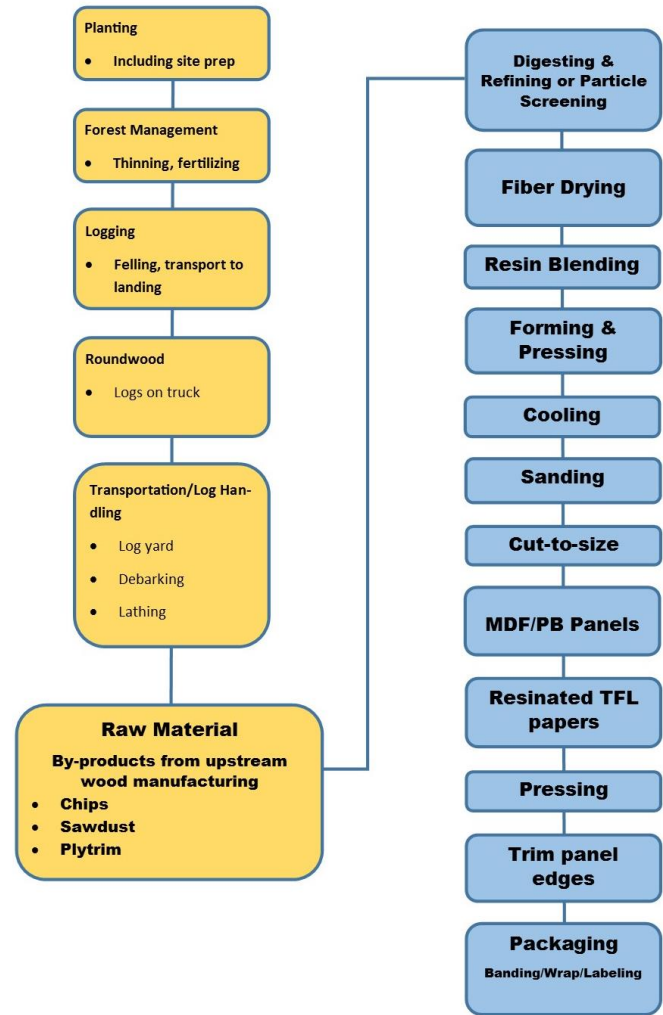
Planting

- Including site prep

Forest Management

- Thinning, fertilizing

Logging

- Felling, transport to landing

Roundwood

- Logs on truck

Transportation/Log Handling

- Log yard
- Debarking
- Lathing

Raw Material

By-products from upstream wood manufacturing

- Chips
- Sawdust
- Plytrim

Digesting & Refining or Particle Screening

Fiber Drying

Resin Blending

Forming & Pressing

Cooling

Sanding

Cut-to-size

MDF/PB Panels

Resinated TFL papers

Pressing

Trim panel edges

Packaging

Banding/Wrap/Labeling